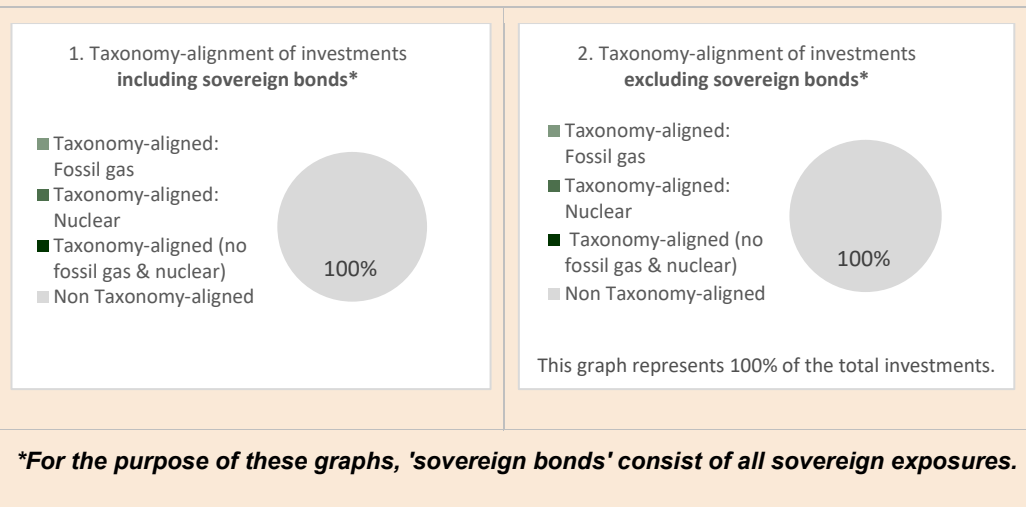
1. Taxonomy-alignment of investments
**including sovereign bonds***

Taxonomy-aligned: Fossil gas
Taxonomy-aligned: Nuclear
Taxonomy-aligned (no fossil gas & nuclear)
Non Taxonomy-aligned

100%

2. Taxonomy-alignment of investments
**excluding sovereign bonds***

Taxonomy-aligned: Fossil gas
Taxonomy-aligned: Nuclear
Taxonomy-aligned (no fossil gas & nuclear)
Non Taxonomy-aligned

100%

This graph represents 100% of the total investments.

*For the purpose of these graphs, 'sovereign bonds' consist of all sovereign exposures.